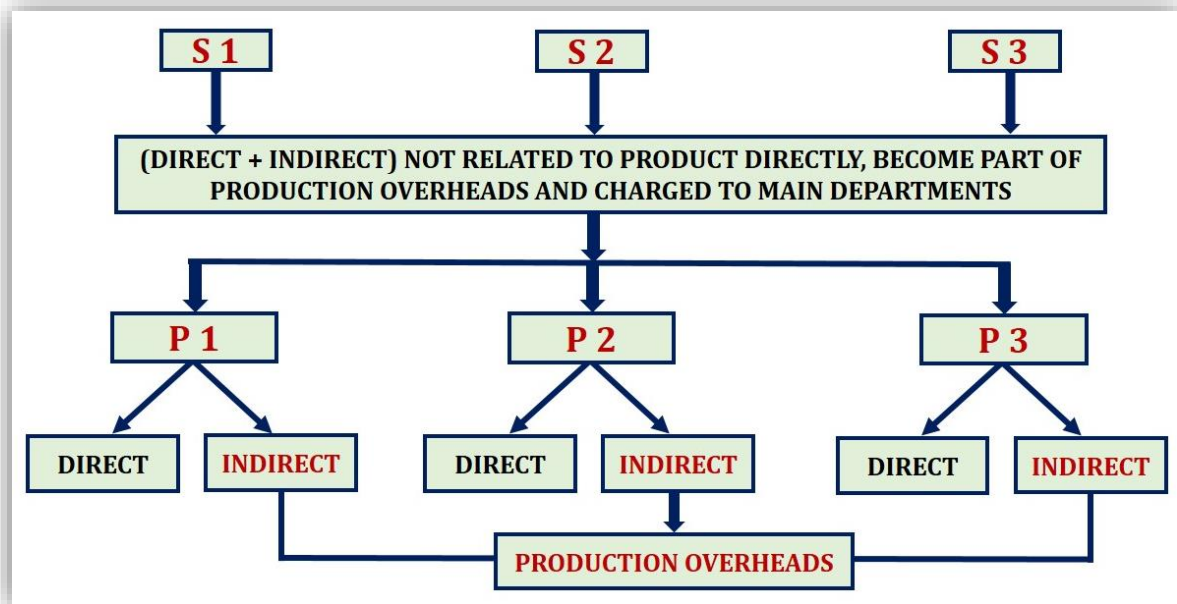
S 1

S 2

S 3

(DIRECT + INDIRECT) NOT RELATED TO PRODUCT DIRECTLY, BECOME PART OF PRODUCTION OVERHEADS AND CHARGED TO MAIN DEPARTMENTS

P 1

P 2

P 3

DIRECT

INDIRECT

DIRECT

INDIRECT

DIRECT

INDIRECT

PRODUCTION OVERHEADS